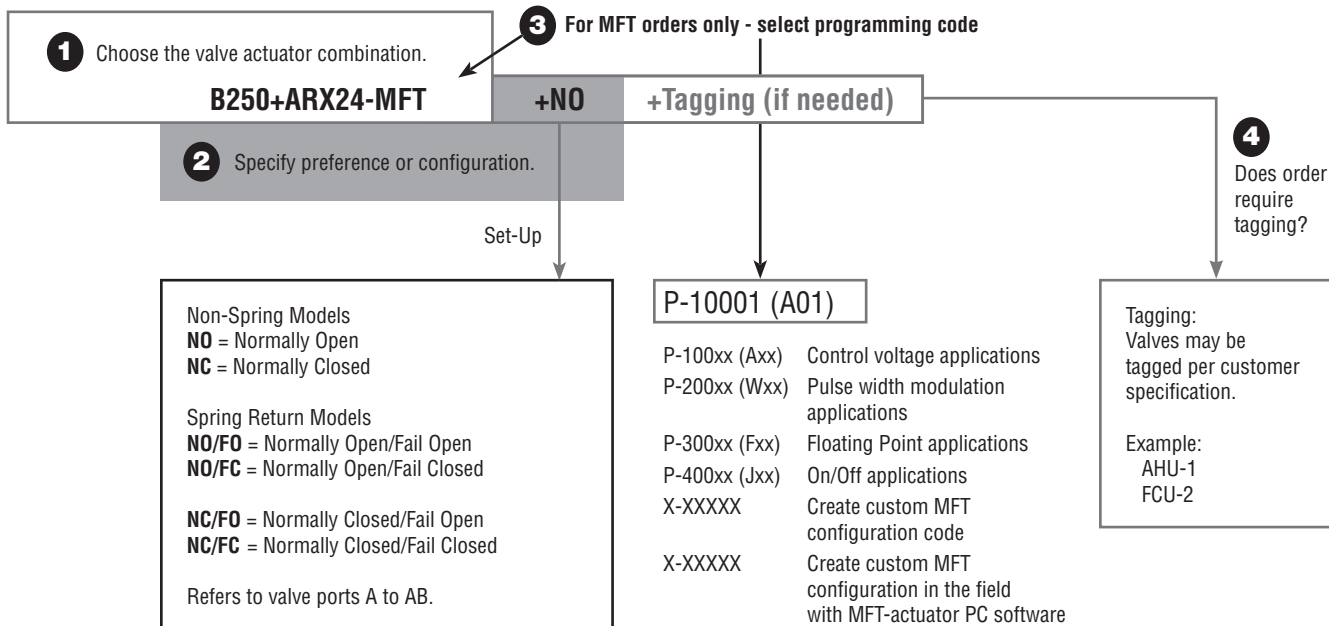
1 Choose the valve actuator combination.

B250+ARX24-MFT

3 For MFT orders only - select programming code

+NO

+Tagging (if needed)

2 Specify preference or configuration.

4 Does order require tagging?

Set-Up

Non-Spring Models
**NO** = Normally Open
**NC** = Normally Closed

Spring Return Models
**NO/FO** = Normally Open/Fail Open
**NO/FC** = Normally Open/Fail Closed

**NC/FO** = Normally Closed/Fail Open
**NC/FC** = Normally Closed/Fail Closed

Refers to valve ports A to AB.

P-10001 (A01)

| | |
|---|---|
| P-100xx (Axx) | Control voltage applications |
| P-200xx (Wxx) | Pulse width modulation applications |
| P-300xx (Fxx) | Floating Point applications |
| P-400xx (Jxx) | On/Off applications |
| X-XXXXX | Create custom MFT configuration code |
| X-XXXXX | Create custom MFT configuration in the field with MFT-actuator PC software |

Tagging:
Valves may be tagged per customer specification.

Example:
AHU-1
FCU-2